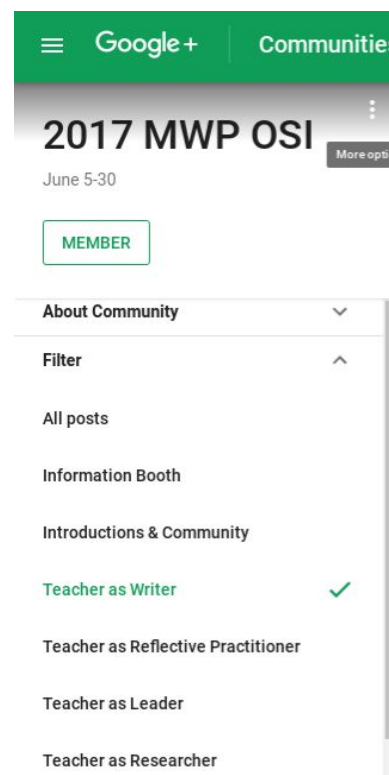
Google+ Communitie

2017 MWP OSI

More opti

June 5-30

MEMBER

About Community

Filter

All posts

Information Booth

Introductions & Community

Teacher as Writer

Teacher as Reflective Practitioner

Teacher as Leader

Teacher as Researcher